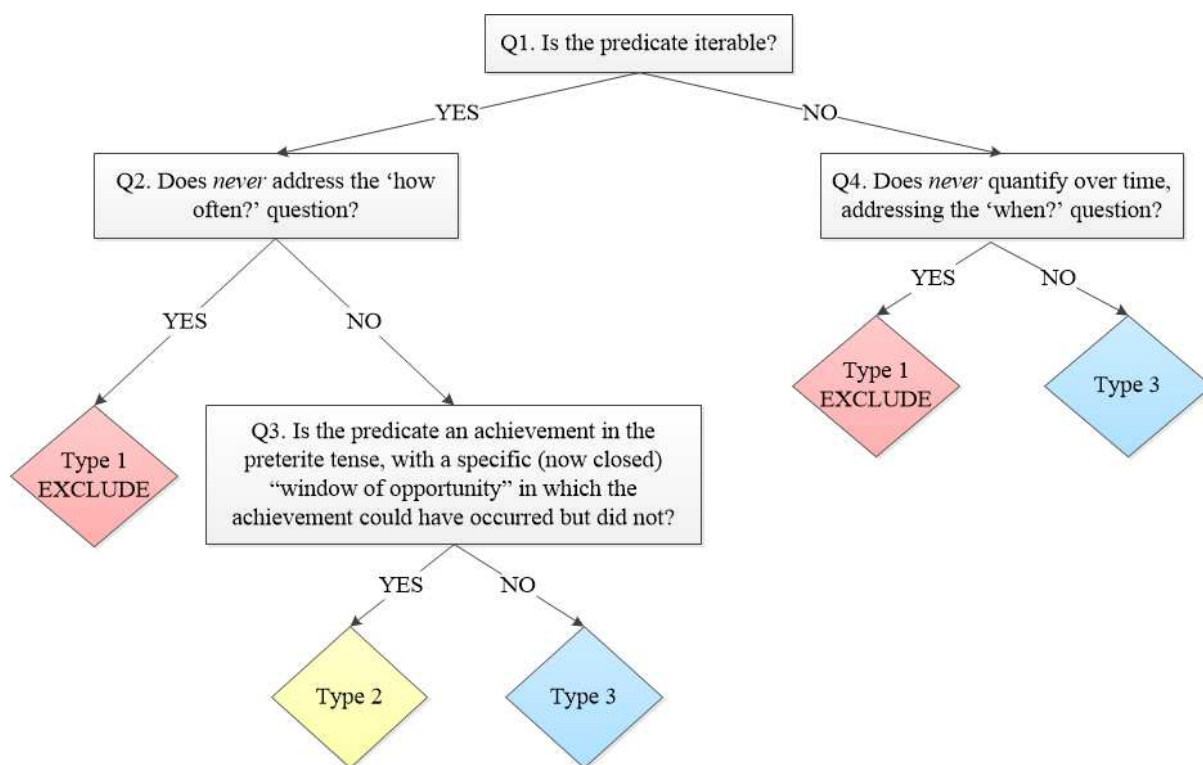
Q1. Is the predicate iterable?

YES

NO

Q2. Does never address the 'how often?' question?

Q4. Does never quantify over time, addressing the 'when?' question?

YES

NO

YES

NO

Type 1
EXCLUDE

Type 3

Type 1
EXCLUDE

Q3. Is the predicate an achievement in the preterite tense, with a specific (now closed) "window of opportunity" in which the achievement could have occurred but did not?

YES

NO

Type 2

Type 3